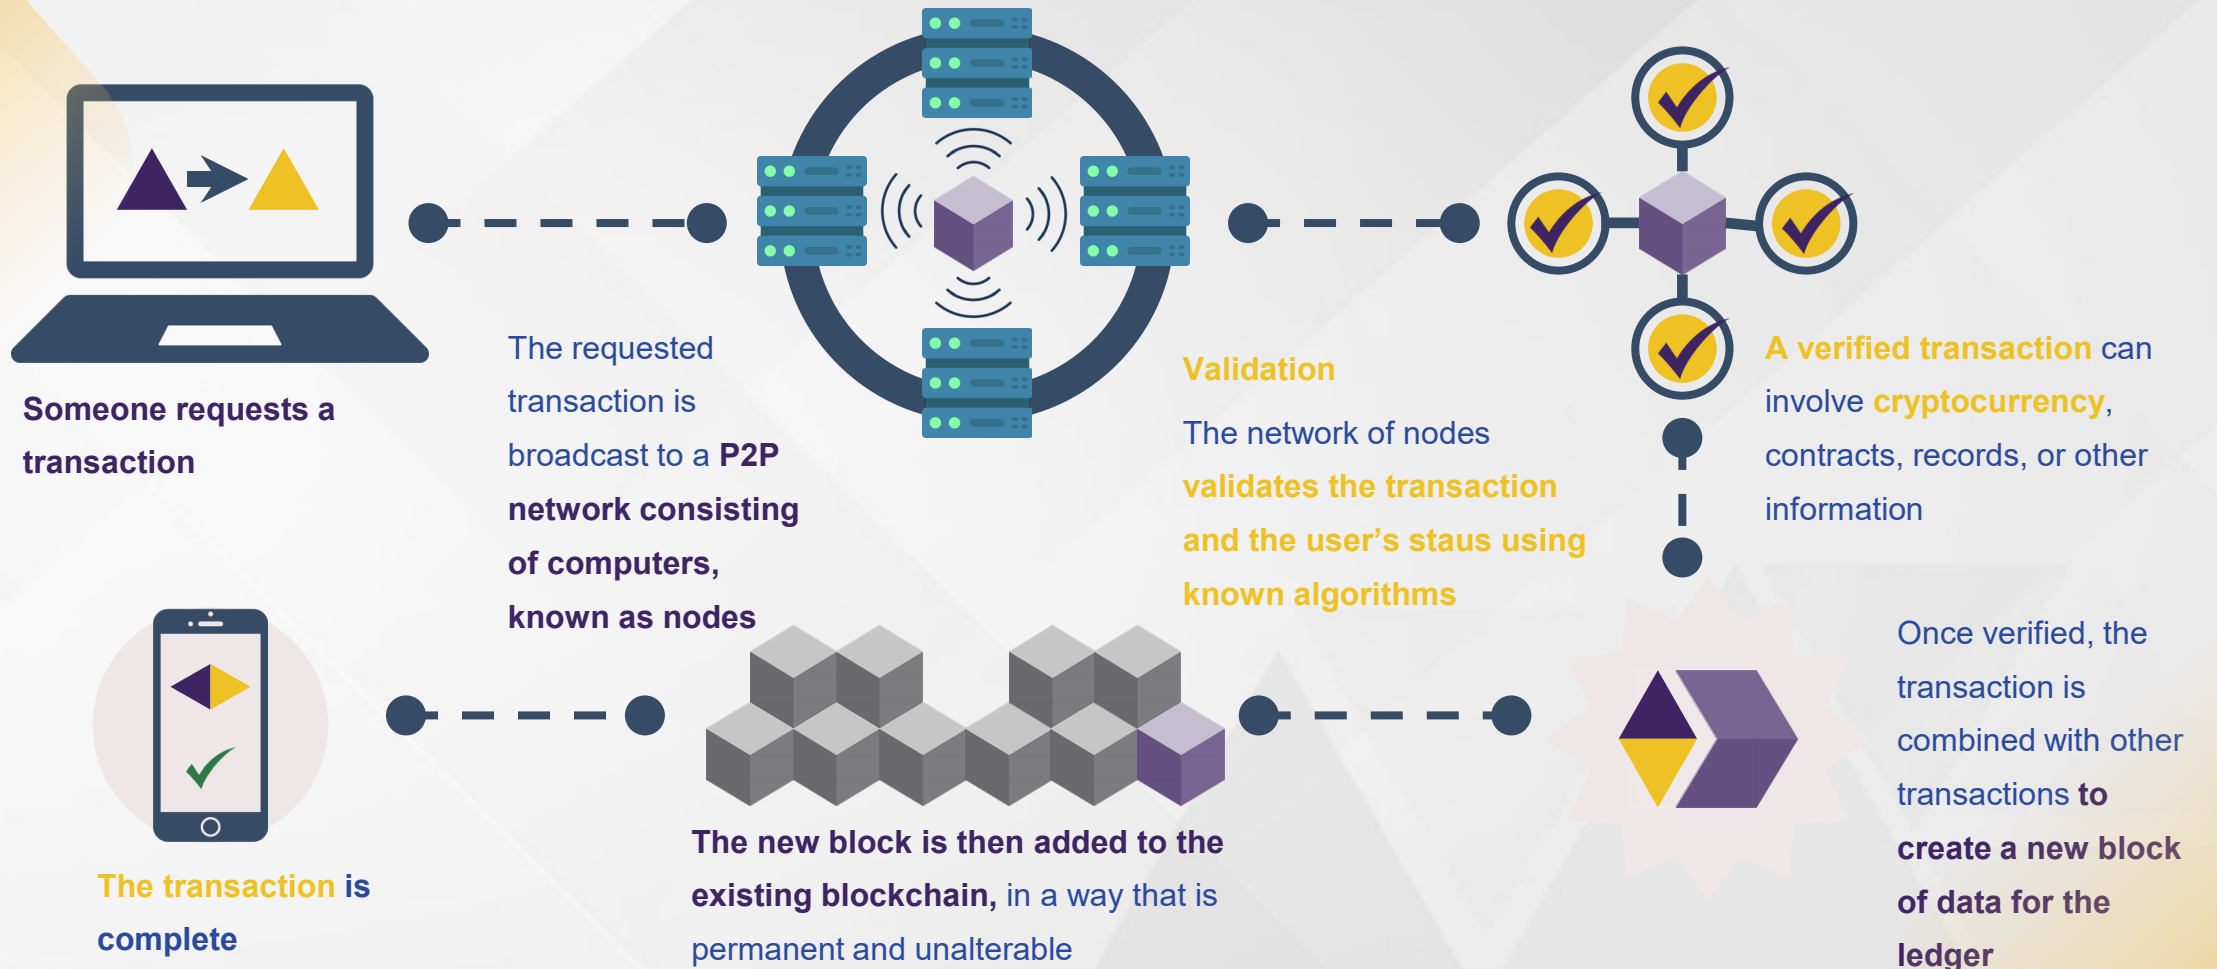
Someone requests a transaction

The requested transaction is broadcast to a P2P network consisting of computers, known as nodes

Validation

The network of nodes validates the transaction and the user's staus using known algorithms

A verified transaction can involve cryptocurrency, contracts, records, or other information

Once verified, the transaction is combined with other transactions to create a new block of data for the ledger

The new block is then added to the existing blockchain, in a way that is permanent and unalterable

The transaction is complete